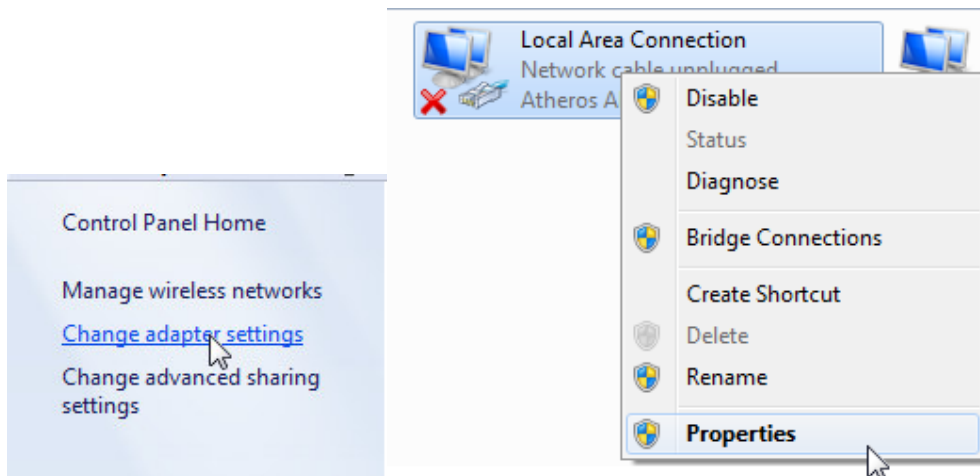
Control Panel Home

Manage wireless networks

Change adapter settings

Change advanced sharing settings

Local Area Connection

Network cable unplugged

Atheros A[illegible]

Disable

Status

Diagnose

Bridge Connections

Create Shortcut

Delete

Rename

Properties